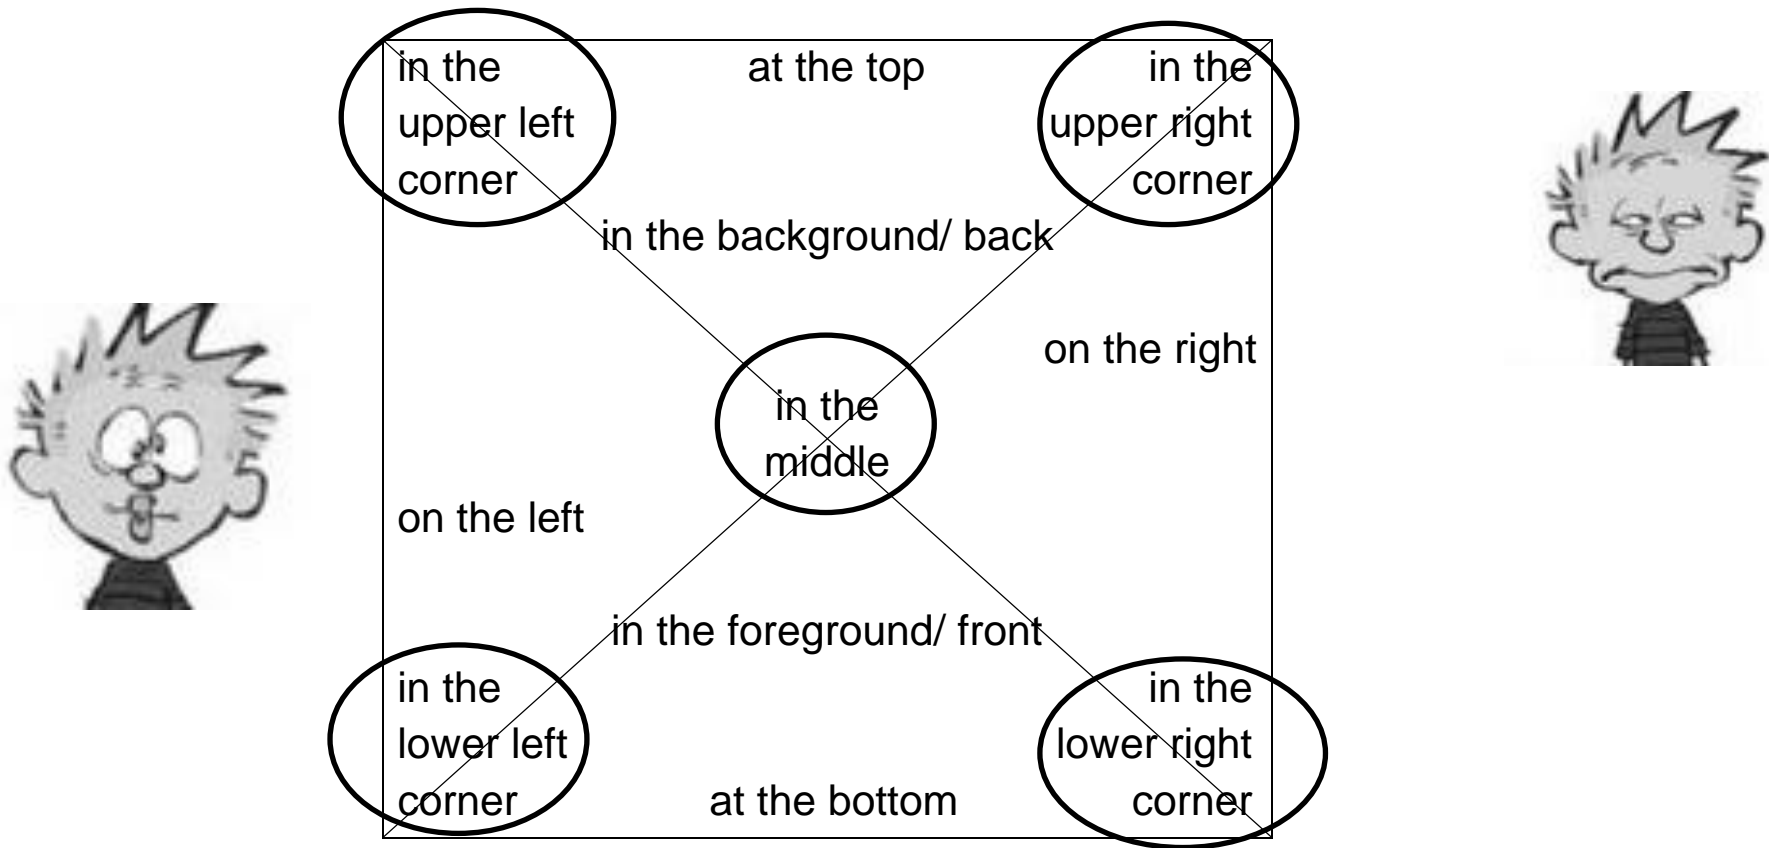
in the upper left corner

at the top

in the upper right corner

in the background/ back

on the right

in the middle

on the left

in the foreground/ front

in the lower left corner

at the bottom

in the lower right corner